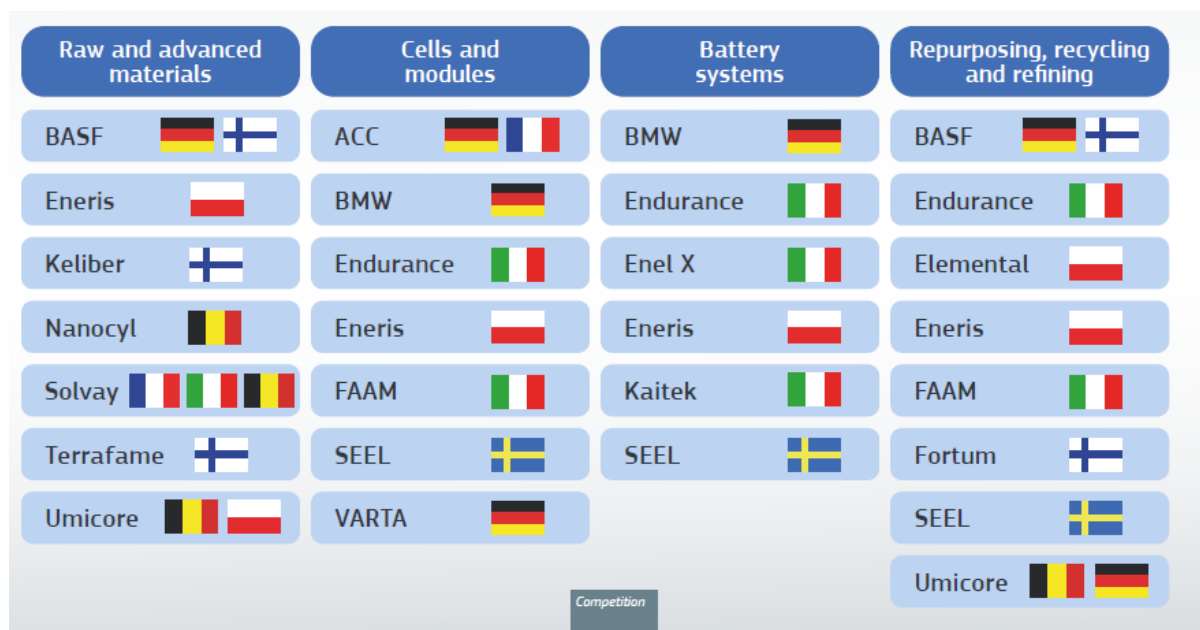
Raw and advanced materials

BASF
Eneris
Keliber
Nanocyl
Solvay
Terrafame
Umicore

Cells and modules

ACC
BMW
Endurance
Eneris
FAAM
SEEL
VARTA

Battery systems

BMW
Endurance
Enel X
Eneris
Kaitek
SEEL

Repurposing, recycling and refining

BASF
Endurance
Elemental
Eneris
FAAM
Fortum
SEEL
Umicore

Competition